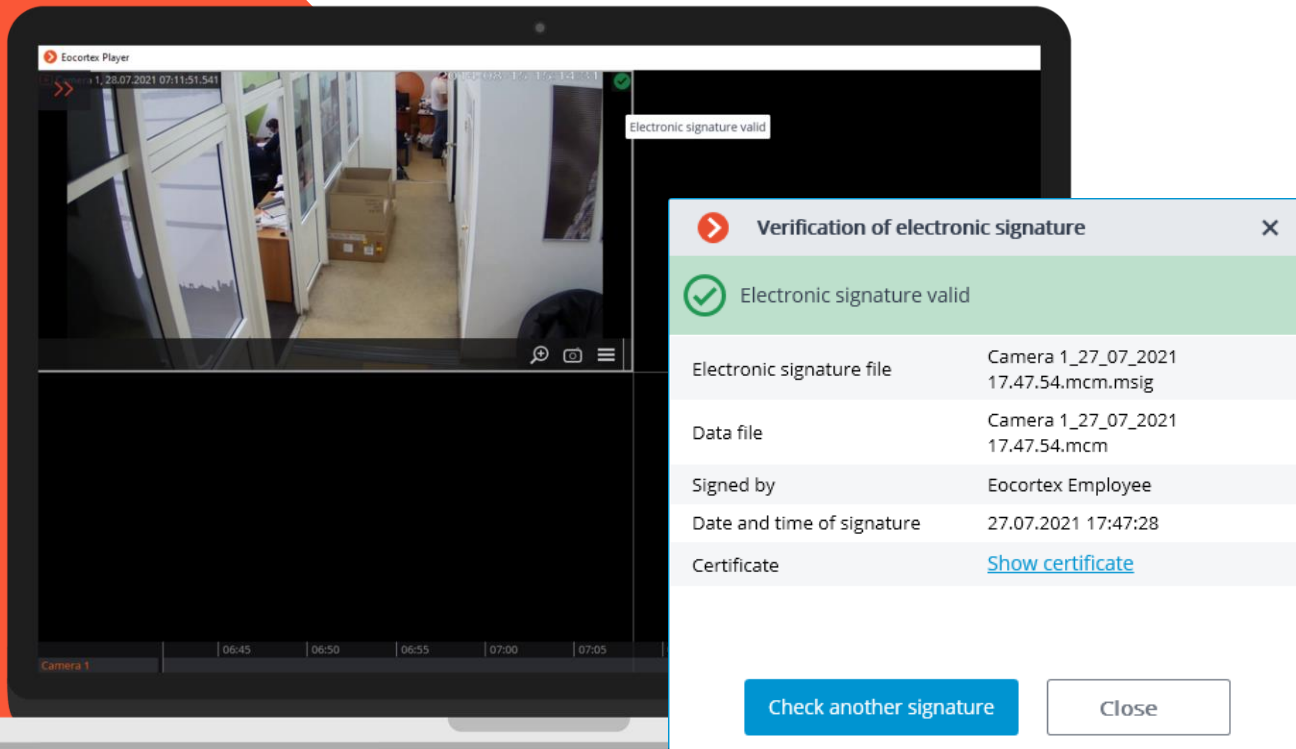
Eocortex Player

Camera 1, 28.07.2021 07:11:51.541

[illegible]

Electronic signature valid

06:45 06:50 06:55 07:00 07:05

Camera 1

Verification of electronic signature

×

Electronic signature valid

| | |
|---|---|
| Electronic signature file | Camera 1_27_07_2021 17.47.54.mcm.msig |
| Data file | Camera 1_27_07_2021 17.47.54.mcm |
| Signed by | Eocortex Employee |
| Date and time of signature | 27.07.2021 17:47:28 |
| Certificate | Show certificate |

Check another signature

Close